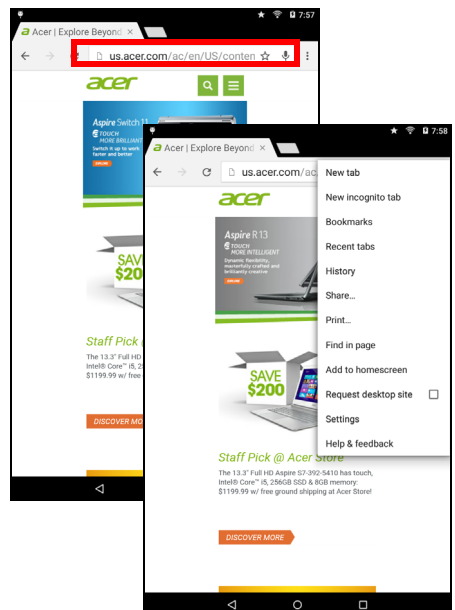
7:57

Acer | Explore Beyond ×

us.acer.com/ac/en/US/conten

acer

Aspire Switch 11

TOUCH MORE BRILLIANT

Switch it up to work faster and better

SAVE $200

Staff Pick @

The 13.3" Full HD

Intel® Core™ i5, 25

$1199.99 w/ free

DISCOVER MORE

7:58

Acer | Explore Beyond ×

us.acer.com/ac

acer

Aspire R 13

TOUCH MORE INTELLIGENT

Dynamic flexibility, masterfully crafted and brilliantly creative

SAVE $200

Staff Pick @ Acer Store

The 13.3" Full HD Aspire S7-392-5410 has touch, Intel® Core™ i5, 256GB SSD & 8GB memory: $1199.99 w/ free ground shipping at Acer Store!

DISCOVER MORE

New tab
New incognito tab
Bookmarks
Recent tabs
History
Share...
Print...
Find in page
Add to homescreen
Request desktop site
Settings
Help & feedback